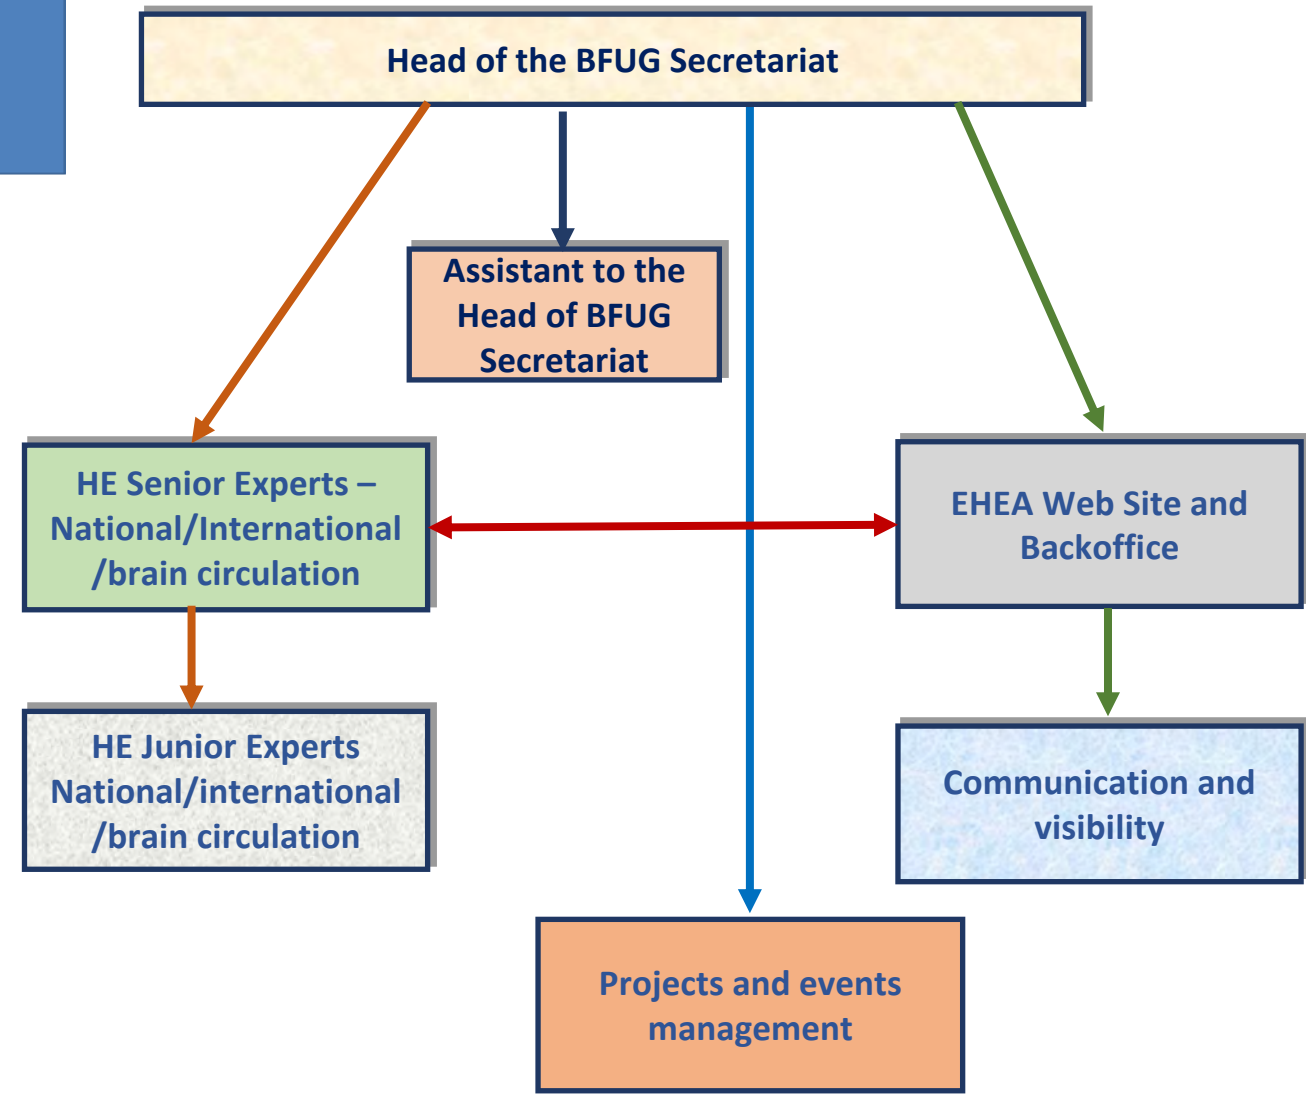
Head of the BFUG Secretariat

Assistant to the Head of BFUG Secretariat

HE Senior Experts – National/International /brain circulation

EHEA Web Site and Backoffice

HE Junior Experts National/international /brain circulation

Communication and visibility

Projects and events management